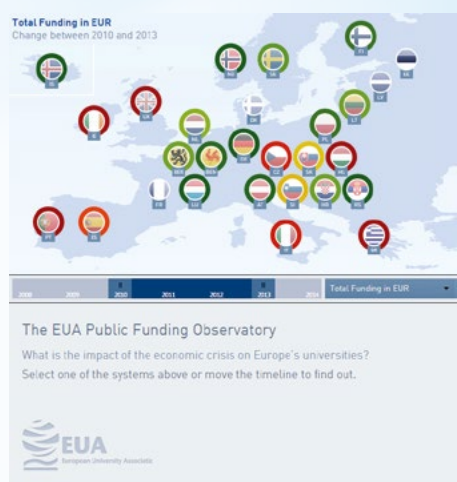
Total Funding in EUR
Change between 2010 and 2013

IS
NO
SE
FI
EE
LV
LT
DK
UK
IE
NL
PL
BE
BE
DE
CZ
SK
HU
FR
LU
AT
SI
HR
RS
PT
ES
IT
GR

2008
2009
2010
2011
2012
2013
2014
Total Funding in EUR

The EUA Public Funding Observatory

What is the impact of the economic crisis on Europe's universities? Select one of the systems above or move the timeline to find out.

EUA
European University Association